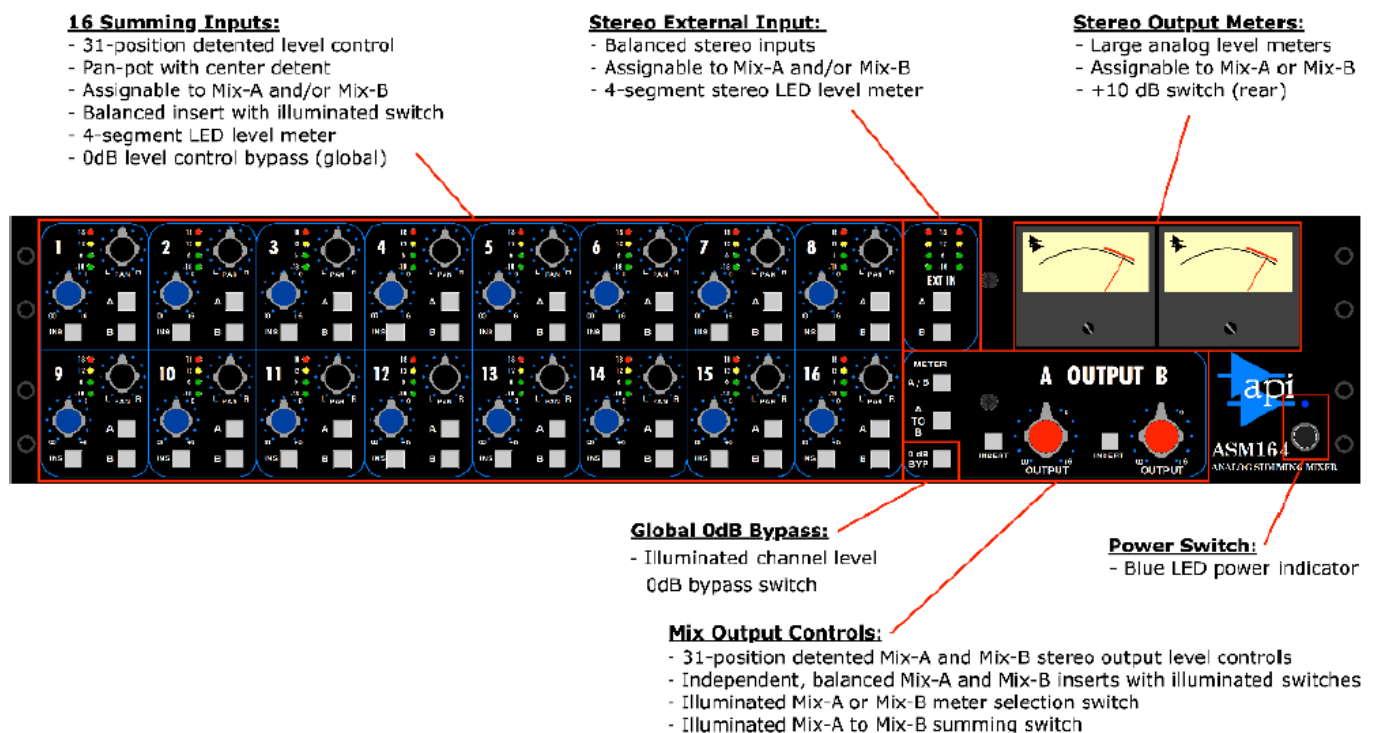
16 Summing Inputs:
- 31-position detented level control
- Pan-pot with center detent
- Assignable to Mix-A and/or Mix-B
- Balanced insert with illuminated switch
- 4-segment LED level meter
- 0dB level control bypass (global)

Stereo External Input:
- Balanced stereo inputs
- Assignable to Mix-A and/or Mix-B
- 4-segment stereo LED level meter

Stereo Output Meters:
- Large analog level meters
- Assignable to Mix-A or Mix-B
- +10 dB switch (rear)

1 2 3 4 5 6 7 8
9 10 11 12 13 14 15 16
L PAN R
A B INS
EXT IN
A B
METER A / B
A TO B
0 dB BYP
A OUTPUT B
INSERT OUTPUT INSERT OUTPUT
api
ASM164
ANALOG SUMMING MIXER

Global 0dB Bypass:
- Illuminated channel level 0dB bypass switch

Power Switch:
- Blue LED power indicator

Mix Output Controls:
- 31-position detented Mix-A and Mix-B stereo output level controls
- Independent, balanced Mix-A and Mix-B inserts with illuminated switches
- Illuminated Mix-A or Mix-B meter selection switch
- Illuminated Mix-A to Mix-B summing switch